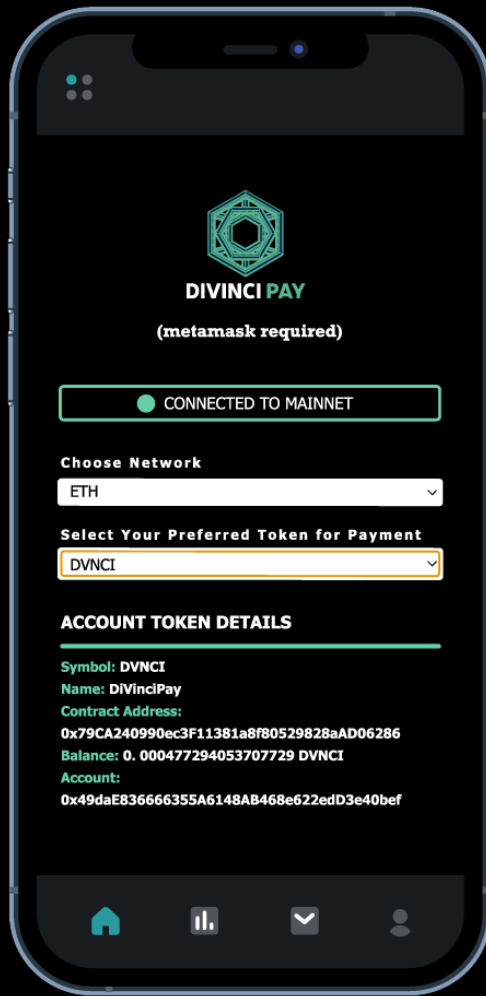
DIVINCI PAY

(metamask required)

CONNECTED TO MAINNET

Choose Network

ETH

Select Your Preferred Token for Payment

DVNCI

ACCOUNT TOKEN DETAILS

Symbol: DVNCI
Name: DiVinciPay
Contract Address:
0x79CA240990ec3F11381a8f80529828aAD06286
Balance: 0. 000477294053707729 DVNCI
Account:
0x49daE836666355A6148AB468e622edD3e40bef